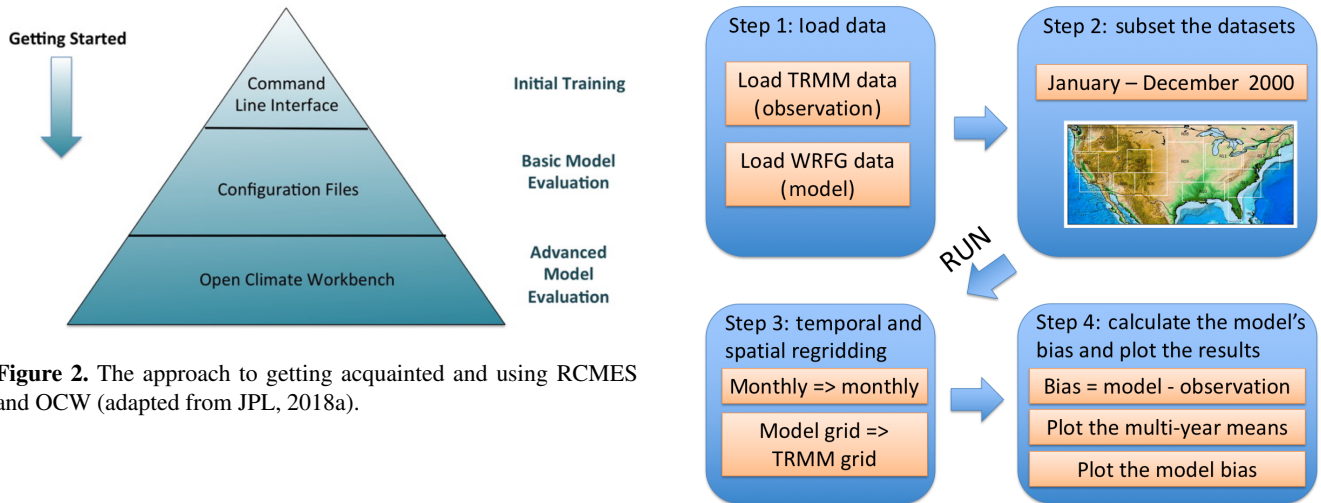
Getting Started

Command Line Interface

Configuration Files

Open Climate Workbench

Initial Training

Basic Model Evaluation

Advanced Model Evaluation

Figure 2. The approach to getting acquainted and using RCMES and OCW (adapted from JPL, 2018a).

Step 1: load data

Load TRMM data (observation)

Load WRFG data (model)

Step 2: subset the datasets

January – December 2000

RUN

Step 3: temporal and spatial regridding

Monthly => monthly

Model grid => TRMM grid

Step 4: calculate the model's bias and plot the results

Bias = model - observation

Plot the multi-year means

Plot the model bias